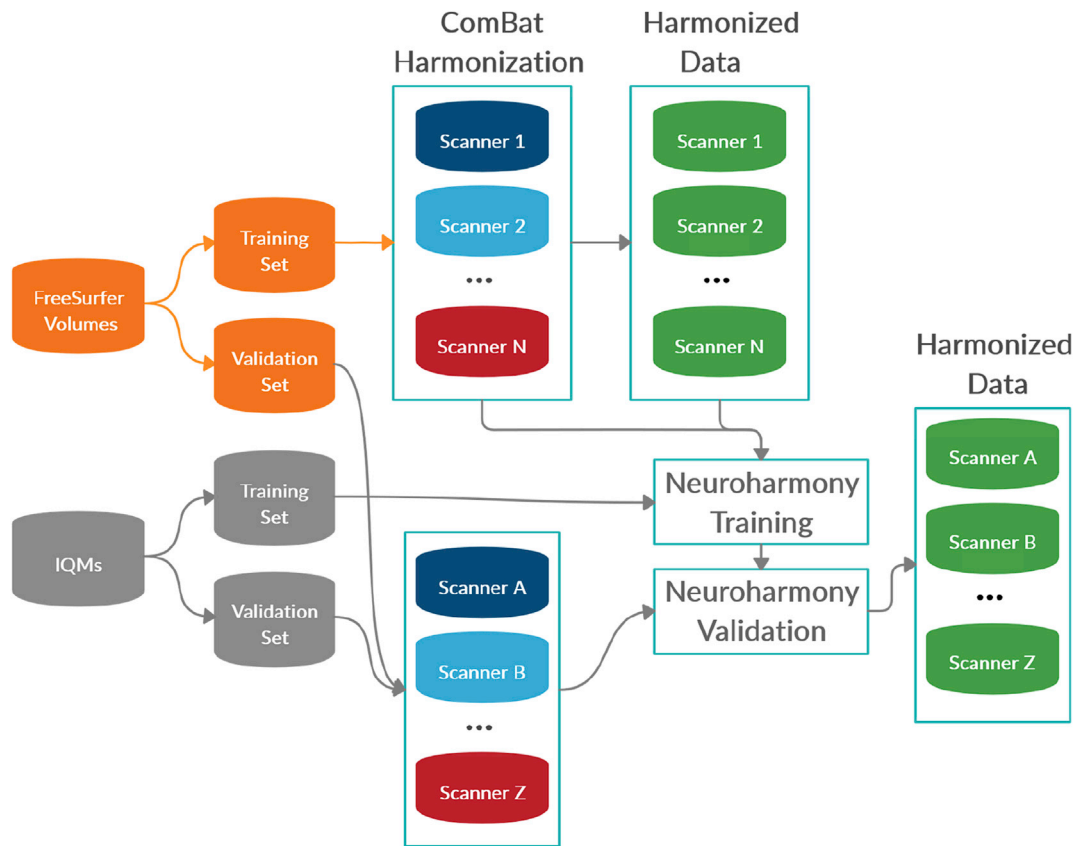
ComBat Harmonization

Harmonized Data

Scanner 1

Scanner 2

...

Scanner N

Scanner 1

Scanner 2

...

Scanner N

FreeSurfer Volumes

Training Set

Validation Set

IQMs

Training Set

Validation Set

Neuroharmony Training

Neuroharmony Validation

Scanner A

Scanner B

...

Scanner Z

Harmonized Data

Scanner A

Scanner B

...

Scanner Z